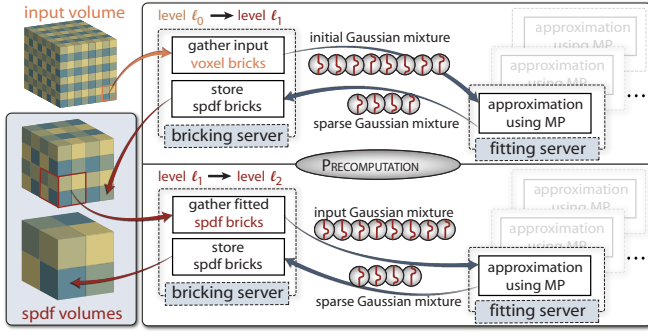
input volume

level $\ell_0$ → level $\ell_1$

gather input voxel bricks

store spdf bricks

bricking server

initial Gaussian mixture

sparse Gaussian mixture

approximation using MP

fitting server

approximation using MP

approximation using MP

...

PRECOMPUTATION

level $\ell_1$ → level $\ell_2$

gather fitted spdf bricks

store spdf bricks

bricking server

input Gaussian mixture

sparse Gaussian mixture

approximation using MP

fitting server

approximation using MP

approximation using MP

...

spdf volumes